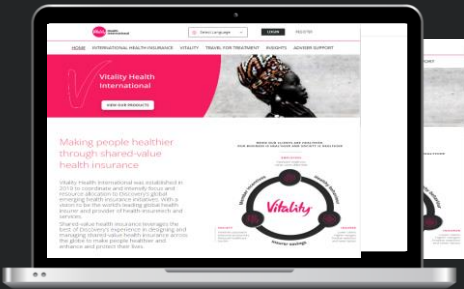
Vitality Health International

Select Language LOGIN REGISTER

HOME INTERNATIONAL HEALTH INSURANCE VITALITY TRAVEL FOR TREATMENT INSIGHTS ADVISER SUPPORT

Vitality Health International

VIEW OUR PRODUCTS

Making people healthier through shared-value health insurance

Vitality Health International was established in 2010 to coordinate and intensify focus and resource allocation to Discovery's global emerging health insurance initiatives. With a vision to be the world's leading global health insurer and provider of health insurtech and services.

Shared-value health insurance leverages the best of Discovery's experience in designing and managing shared-value health insurance across the globe to make people healthier and enhance and protect their lives.

Vitality